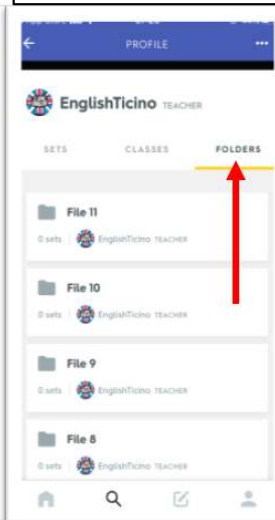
PROFILE

EnglishTicino TEACHER

SETS CLASSES FOLDERS

File 11
0 sets | EnglishTicino TEACHER

File 10
0 sets | EnglishTicino TEACHER

File 9
0 sets | EnglishTicino TEACHER

File 8
0 sets | EnglishTicino TEACHER